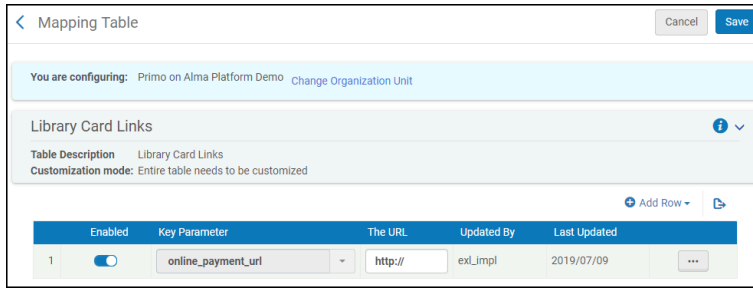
Mapping Table

Cancel Save

You are configuring: Primo on Alma Platform Demo Change Organization Unit

Library Card Links

Table Description Library Card Links
Customization mode: Entire table needs to be customized

Add Row

|  | Enabled | Key Parameter | The URL | Updated By | Last Updated |  |
|---|---|---|---|---|---|---|
| 1 |  | online_payment_url | http:// | exl_impl | 2019/07/09 | ••• |